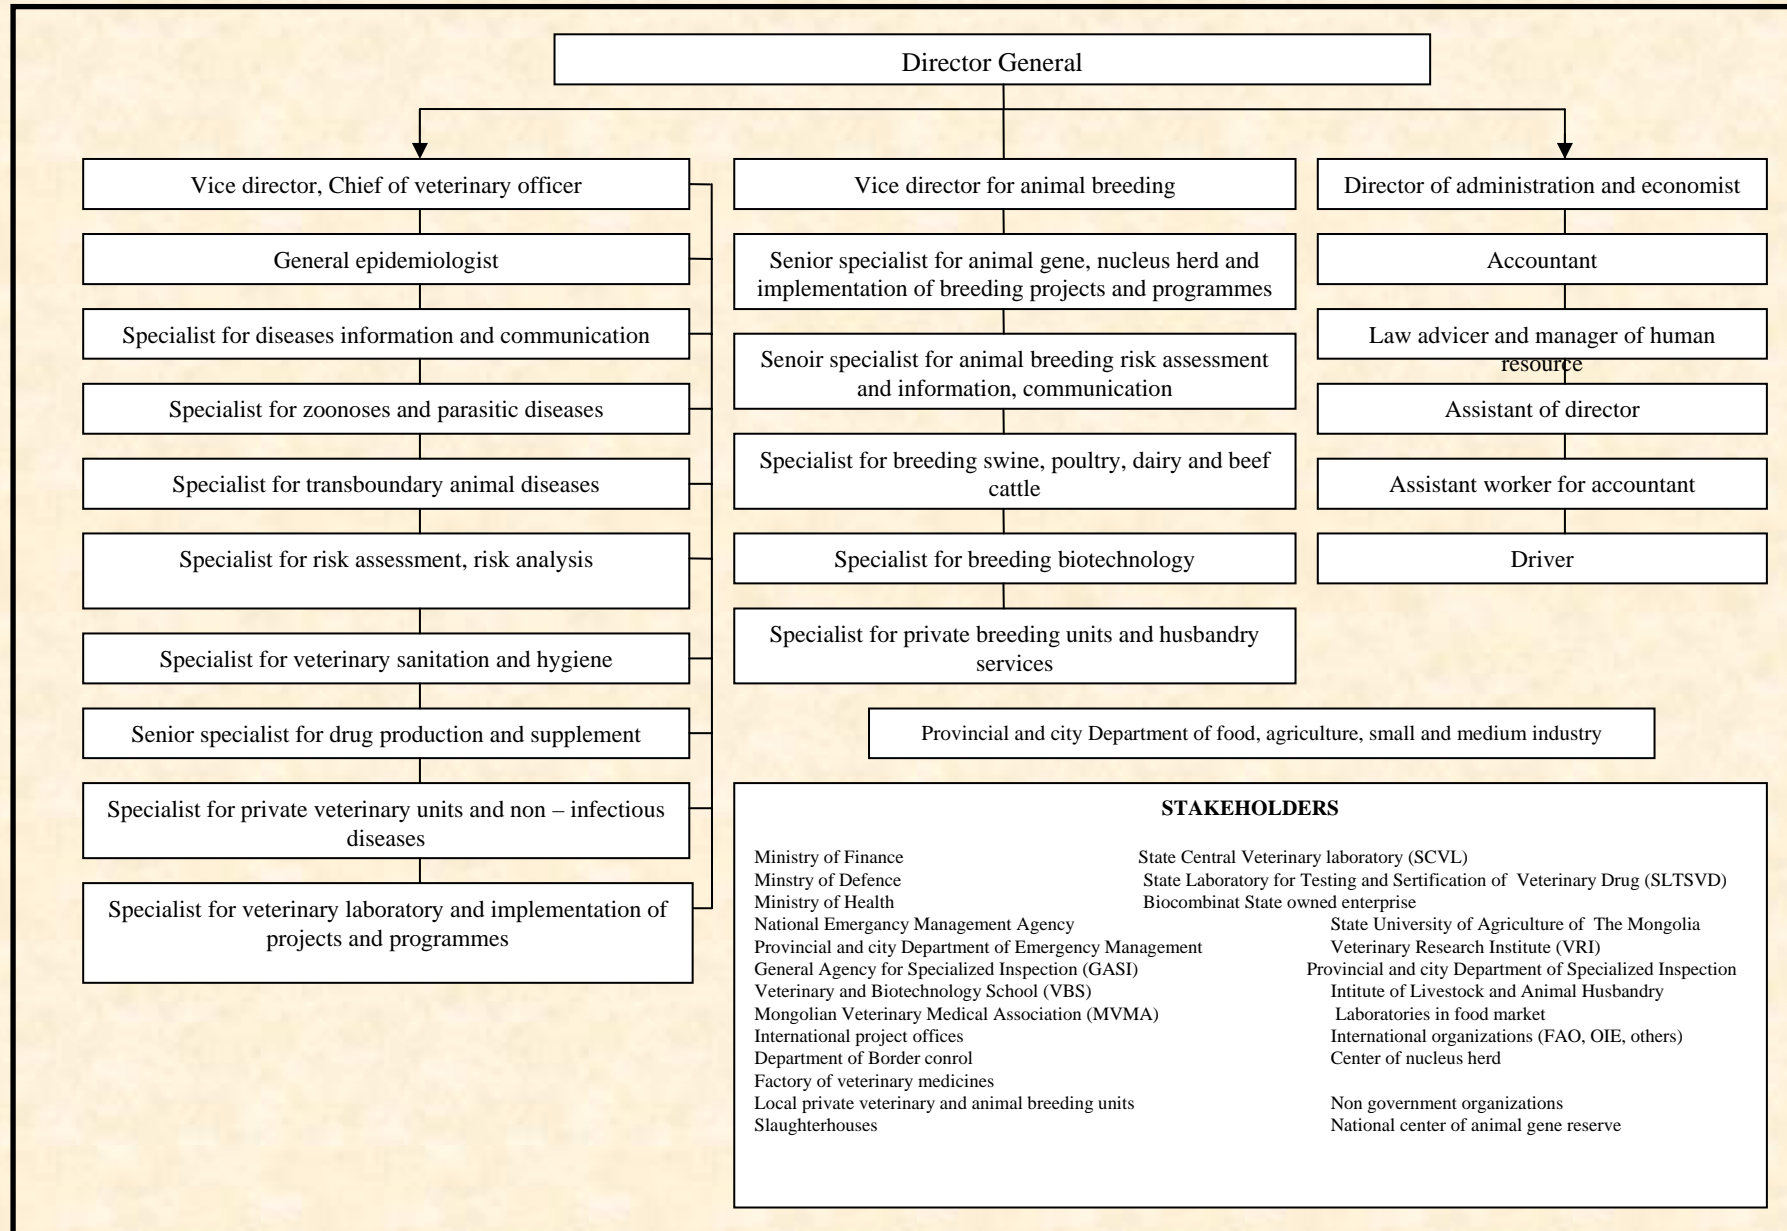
Director General

Vice director, Chief of veterinary officer

General epidemiologist

Specialist for diseases information and communication

Specialist for zoonoses and parasitic diseases

Specialist for transboundary animal diseases

Specialist for risk assessment, risk analysis

Specialist for veterinary sanitation and hygiene

Senior specialist for drug production and supplement

Specialist for private veterinary units and non – infectious diseases

Specialist for veterinary laboratory and implementation of projects and programmes

Vice director for animal breeding

Senior specialist for animal gene, nucleus herd and implementation of breeding projects and programmes

Senoir specialist for animal breeding risk assessment and information, communication

Specialist for breeding swine, poultry, dairy and beef cattle

Specialist for breeding biotechnology

Specialist for private breeding units and husbandry services

Director of administration and economist

Accountant

Law advicer and manager of human resource

Assistant of director

Assistant worker for accountant

Driver

Provincial and city Department of food, agriculture, small and medium industry

STAKEHOLDERS

Ministry of Finance
Minstry of Defence
Ministry of Health
National Emergancy Management Agency
Provincial and city Department of Emergency Management
General Agency for Specialized Inspection (GASI)
Veterinary and Biotechnology School (VBS)
Mongolian Veterinary Medical Association (MVMA)
International project offices
Department of Border conrol
Factory of veterinary medicines
Local private veterinary and animal breeding units
Slaughterhouses

State Central Veterinary laboratory (SCVL)
State Laboratory for Testing and Sertification of Veterinary Drug (SLTSVD)
Biocombinat State owned enterprise
State University of Agriculture of The Mongolia
Veterinary Research Institute (VRI)
Provincial and city Department of Specialized Inspection
Intitute of Livestock and Animal Husbandry
Laboratories in food market
International organizations (FAO, OIE, others)
Center of nucleus herd
Non government organizations
National center of animal gene reserve